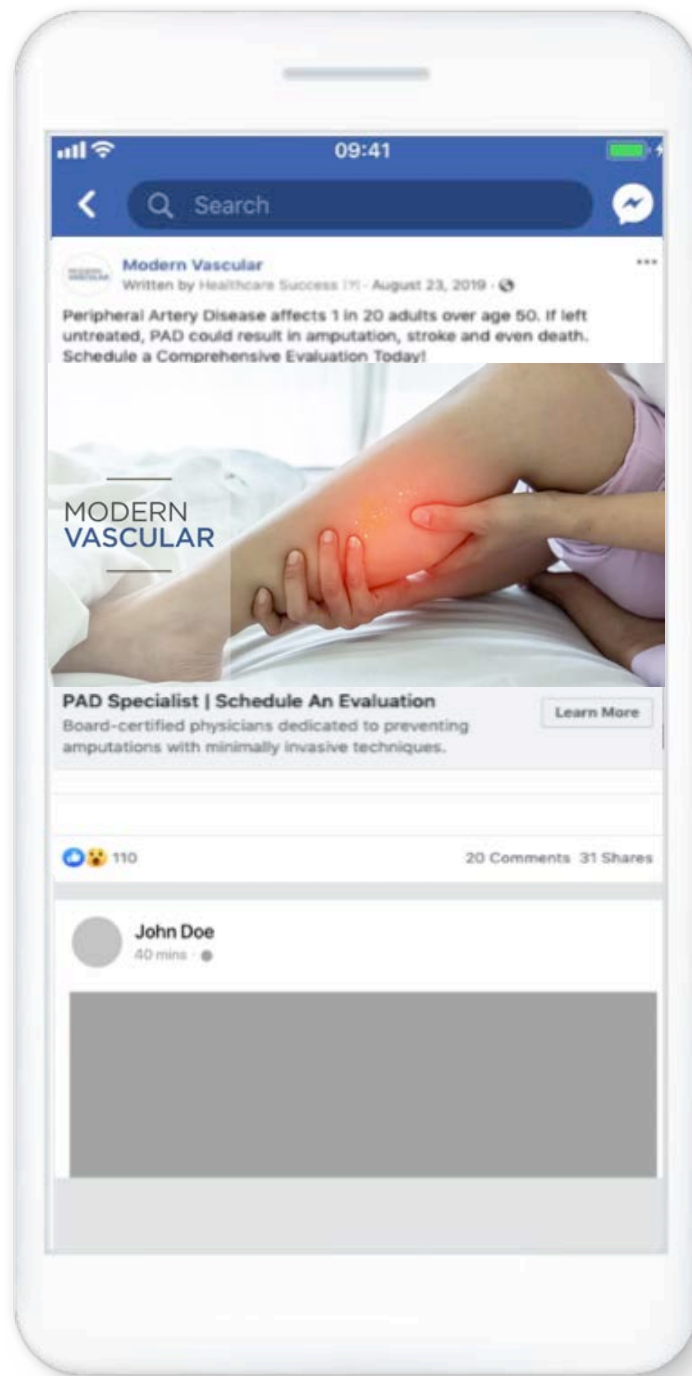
09:41

Search

Modern Vascular
Written by Healthcare Success [?] · August 23, 2019 ·

Peripheral Artery Disease affects 1 in 20 adults over age 50. If left untreated, PAD could result in amputation, stroke and even death. Schedule a Comprehensive Evaluation Today!

MODERN
VASCULAR

PAD Specialist | Schedule An Evaluation
Board-certified physicians dedicated to preventing amputations with minimally invasive techniques.

Learn More

110

20 Comments 31 Shares

John Doe
40 mins ·